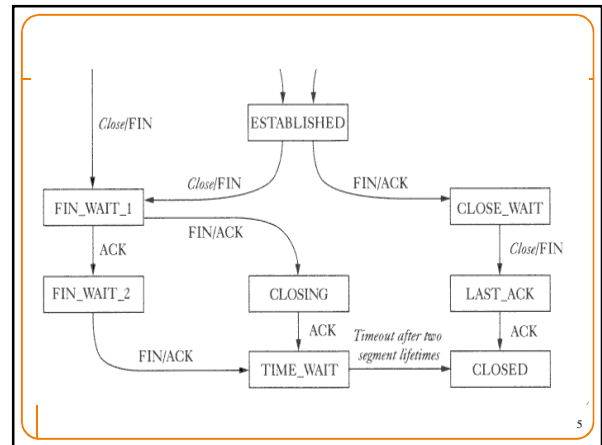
Close/FIN

ESTABLISHED

Close/FIN

FIN/ACK

FIN_WAIT_1

CLOSE_WAIT

ACK

FIN/ACK

Close/FIN

FIN_WAIT_2

CLOSING

LAST_ACK

ACK

Timeout after two segment lifetimes

ACK

FIN/ACK

TIME_WAIT

CLOSED

5